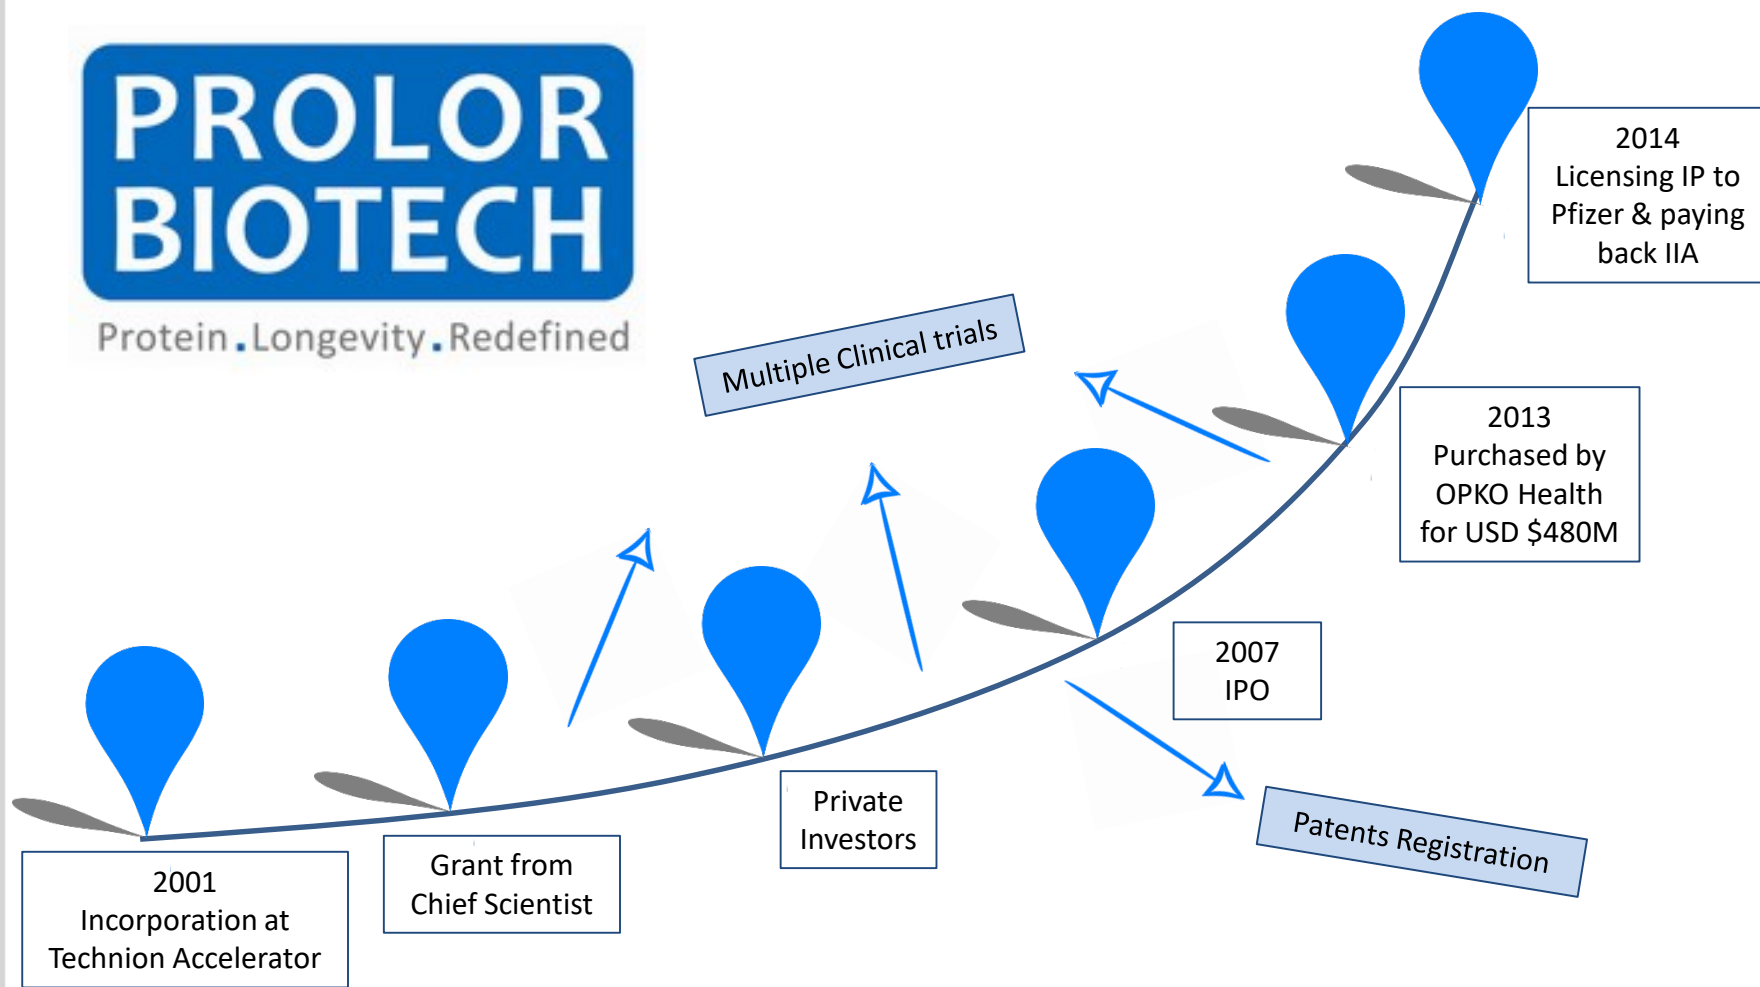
PROLOR BIOTECH
Protein.Longevity.Redefined

2014
Licensing IP to Pfizer & paying back IIA

Multiple Clinical trials

2013
Purchased by OPKO Health for USD $480M

2007
IPO

Private Investors

Patents Registration

2001
Incorporation at Technion Accelerator

Grant from Chief Scientist